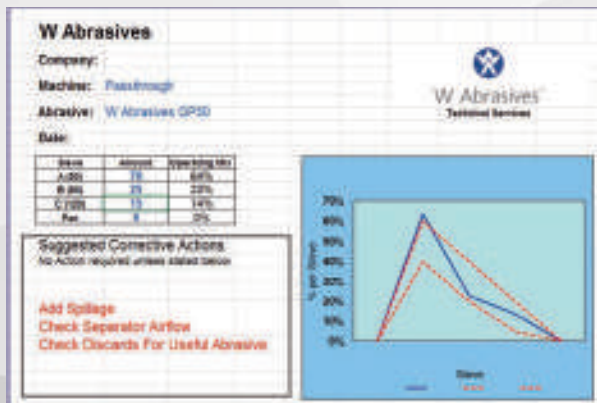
W Abrasives

Company:

Machine: Passthrough

Abrasive: W Abrasives GP50

Date:

W Abrasives
Technical Services

| Sieve | Amount | Operating Mix |
|---|---|---|
| A (40) | 78 | 64% |
| B (60) | 25 | 22% |
| C (100) | 15 | 14% |
| Pan | 0 | 0% |

Suggested Corrective Actions
No Action required unless stated below

Add Spillage
Check Seperator Airflow
Check Discards For Useful Abrasive

70%
60%
50%
40%
30%
20%
10%
0%

% per Sieve

Sieve